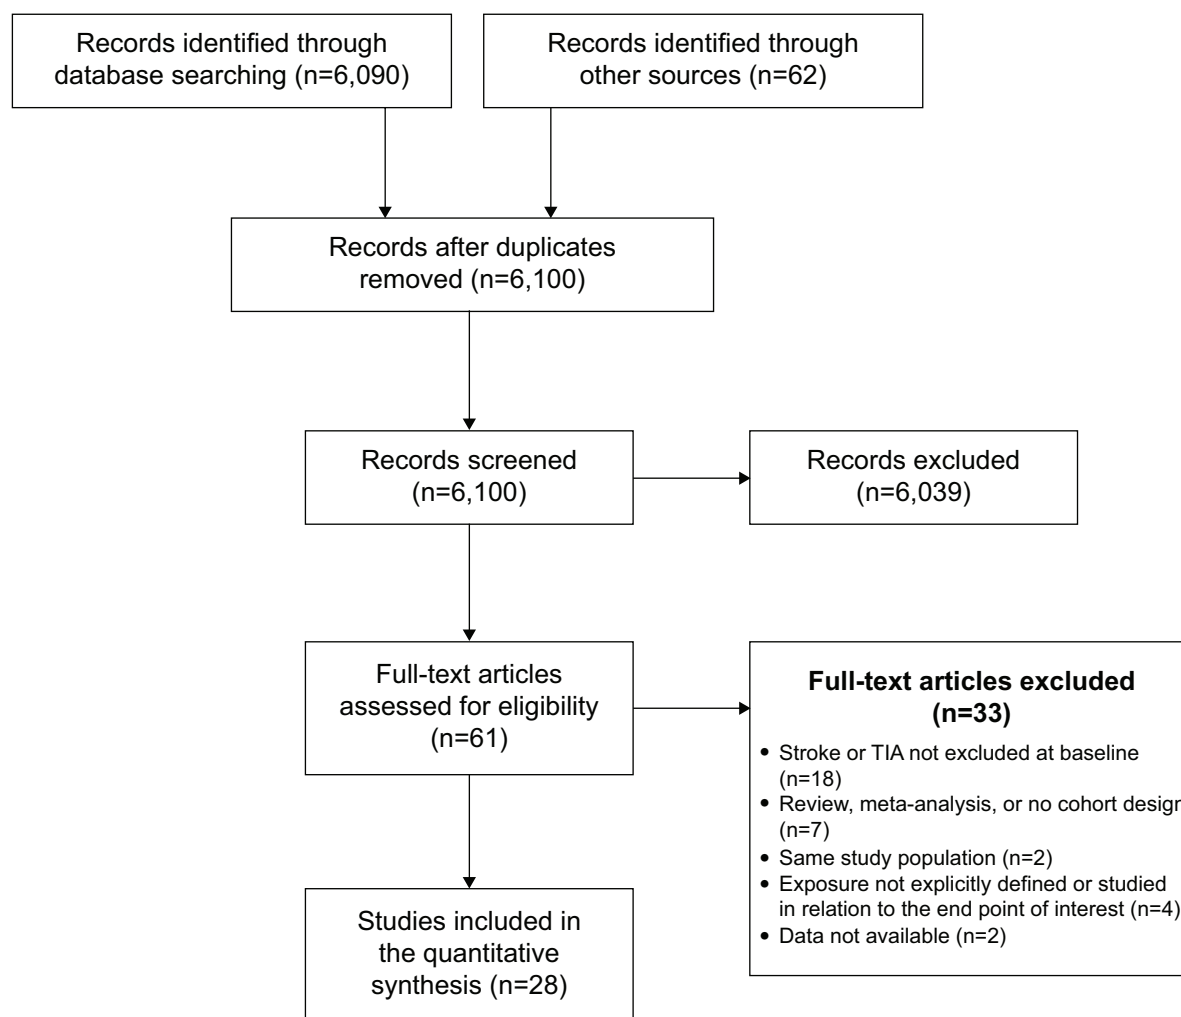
Records identified through database searching (n=6,090)

Records identified through other sources (n=62)

Records after duplicates removed (n=6,100)

Records screened (n=6,100)

Records excluded (n=6,039)

Full-text articles assessed for eligibility (n=61)

**Full-text articles excluded (n=33)**

• Stroke or TIA not excluded at baseline (n=18)
• Review, meta-analysis, or no cohort desig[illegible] (n=7)
• Same study population (n=2)
• Exposure not explicitly defined or studied in relation to the end point of interest (n=4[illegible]
• Data not available (n=2)

Studies included in the quantitative synthesis (n=28)